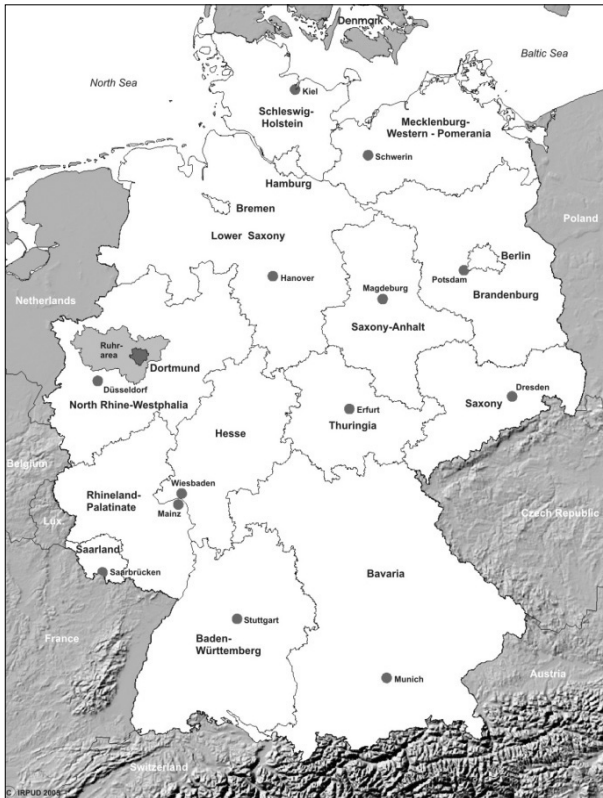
Denmark
Baltic Sea
North Sea
Kiel
Schleswig-Holstein
Mecklenburg-Western - Pomerania
Schwerin
Hamburg
Bremen
Poland
Lower Saxony
Berlin
Potsdam
Hanover
Magdeburg
Brandenburg
Netherlands
Saxony-Anhalt
Ruhr-area
Dortmund
Düsseldorf
Dresden
North Rhine-Westphalia
Erfurt
Saxony
Hesse
Thuringia
Belgium
Wiesbaden
Rhineland-Palatinate
Mainz
Lux.
Czech Republic
Saarland
Saarbrücken
Bavaria
France
Stuttgart
Baden-Württemberg
Austria
Munich
Switzerland
C IRPUD 2005